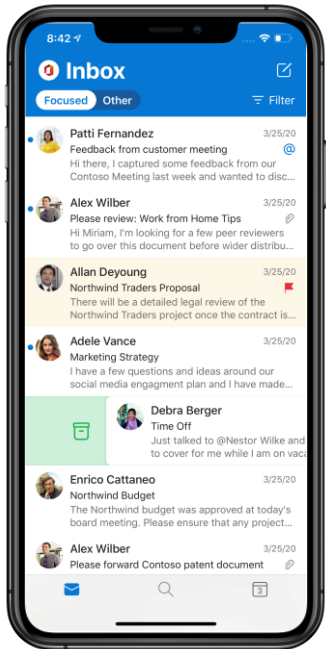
8:42

Inbox

Focused Other

Filter

Patti Fernandez 3/25/20
Feedback from customer meeting
Hi there, I captured some feedback from our Contoso Meeting last week and wanted to disc...

Alex Wilber 3/25/20
Please review: Work from Home Tips
Hi Miriam, I'm looking for a few peer reviewers to go over this document before wider distribu...

Allan Deyoung 3/25/20
Northwind Traders Proposal
There will be a detailed legal review of the Northwind Traders project once the contract is...

Adele Vance 3/25/20
Marketing Strategy
I have a few questions and ideas around our social media engagment plan and I have been...

Debra Berger 3/25/20
Time Off
Just talked to @Nestor Wilke and he to cover for me when I am on vaca

Enrico Cattaneo 3/25/20
Northwind Budget
The Northwind budget was approved at today's board meeting. Please ensure that any project...

Alex Wilber 3/25/20
Please forward Contoso patent document

3